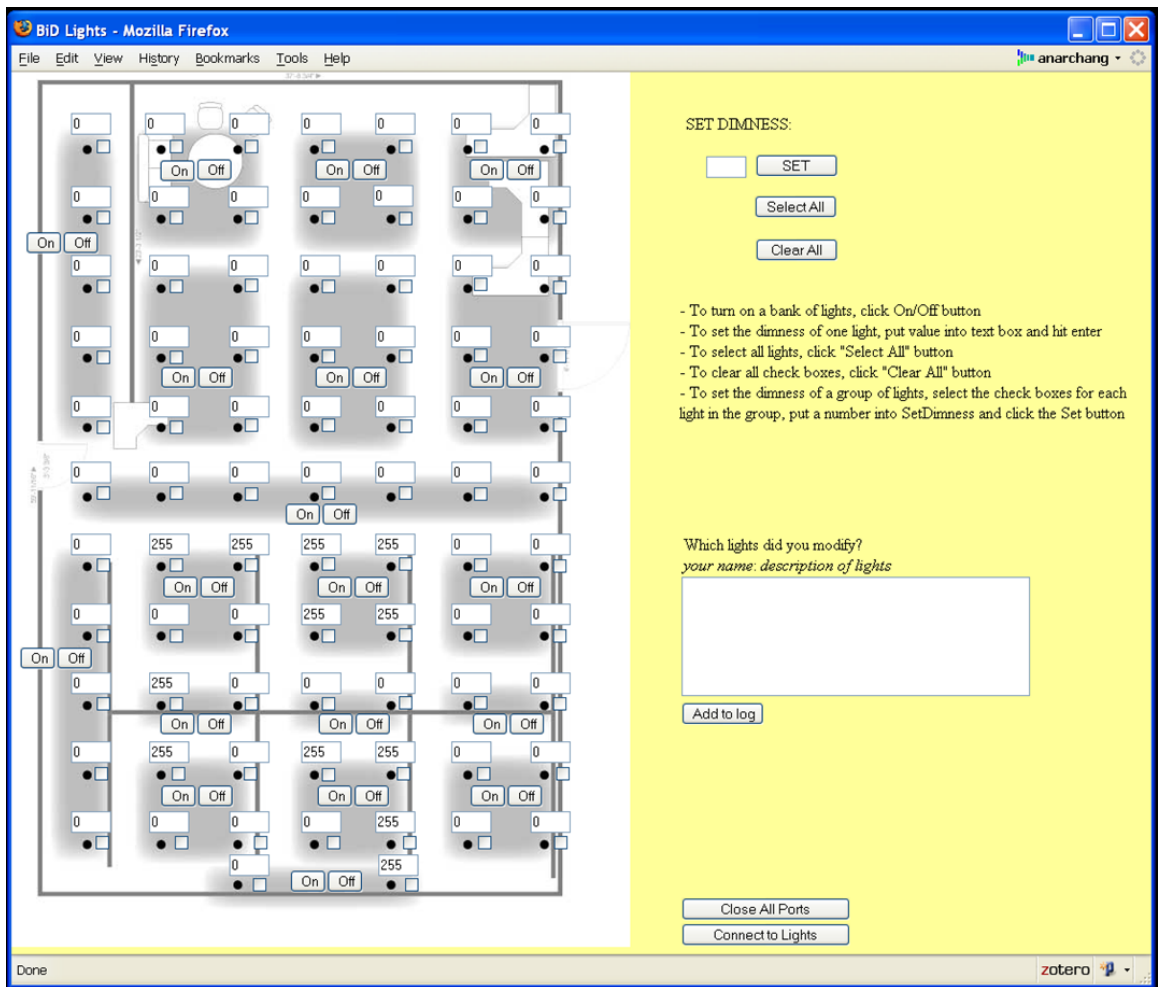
BiD Lights - Mozilla Firefox

File Edit View History Bookmarks Tools Help

anarchang

0 0 0 0 0 0 0
On Off On Off On Off
0 0 0 0 0 0 0
On Off
0 0 0 0 0 0 0
0 0 0 0 0 0 0
On Off On Off On Off
0 0 0 0 0 0 0
0 0 0 0 0 0 0
On Off
0 255 255 255 255 0 0
On Off On Off On Off
0 0 0 255 255 0 0
On Off
0 255 0 0 0 0 0
On Off On Off On Off
0 255 0 255 255 0 0
On Off On Off On Off
0 0 0 0 255 0 0
0 On Off 255

SET DIMNESS:

SET

Select All

Clear All

- To turn on a bank of lights, click On/Off button
- To set the dimness of one light, put value into text box and hit enter
- To select all lights, click "Select All" button
- To clear all check boxes, click "Clear All" button
- To set the dimness of a group of lights, select the check boxes for each light in the group, put a number into SetDimness and click the Set button

Which lights did you modify?
your name: description of lights

Add to log

Close All Ports

Connect to Lights

Done

zotero